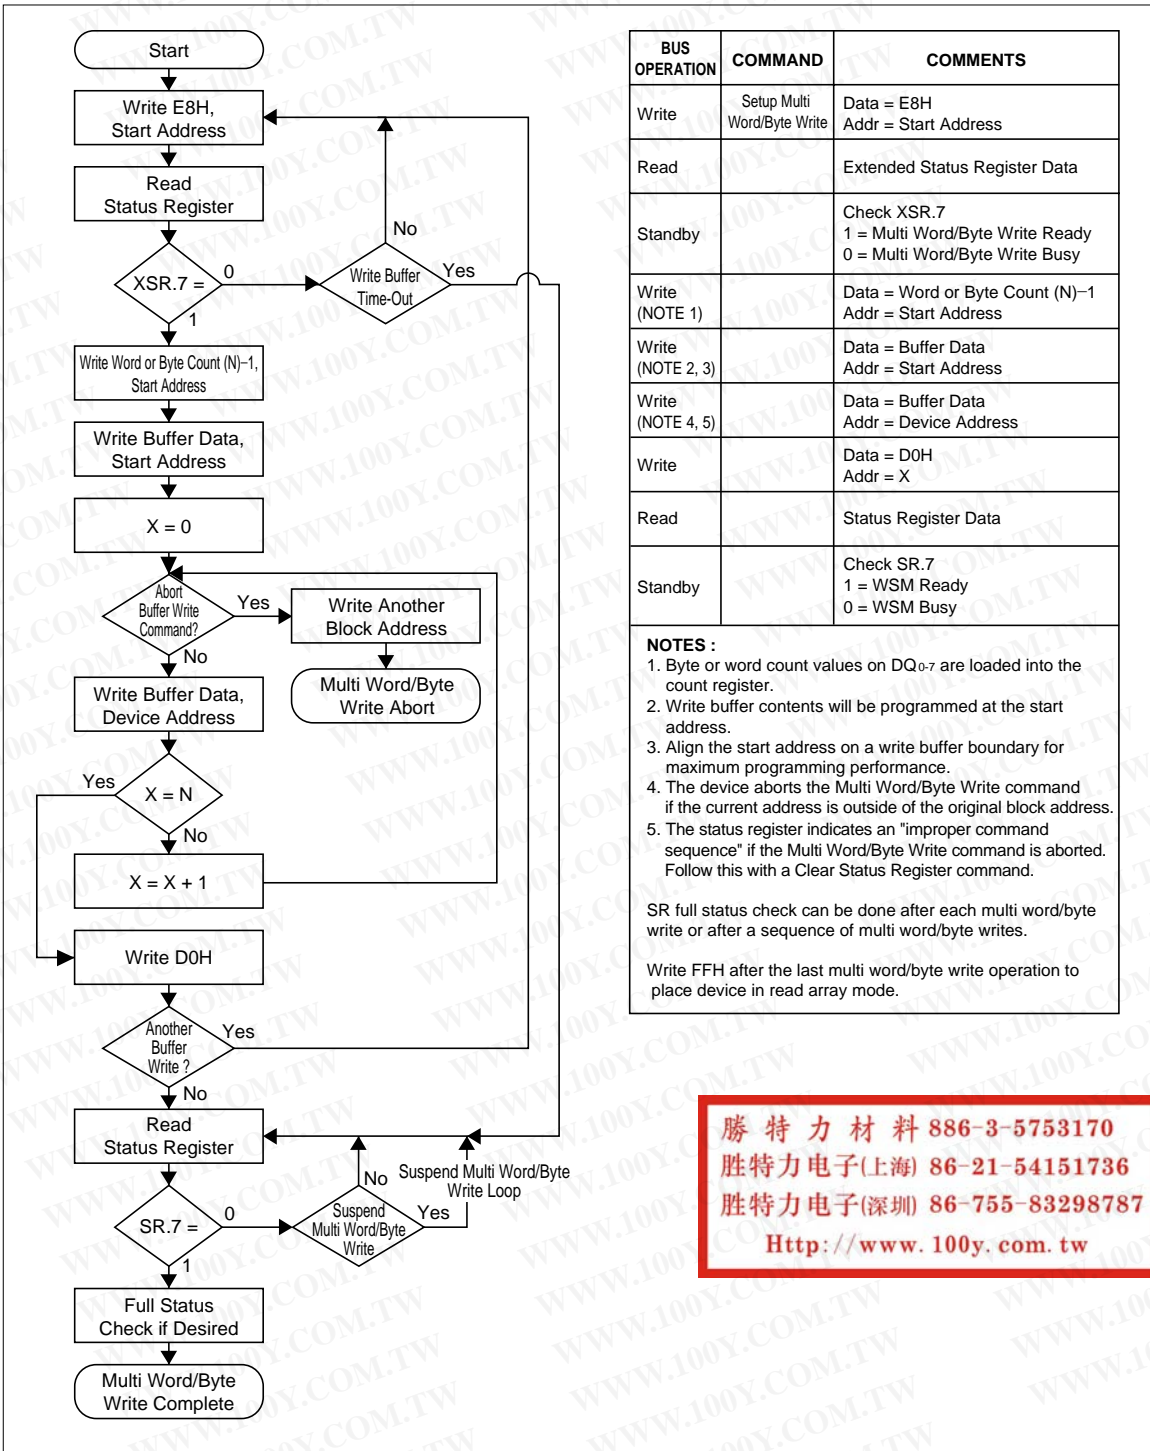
Start

Write E8H, Start Address

Read Status Register

XSR.7 =

0

1

Write Buffer Time-Out

No

Yes

Write Word or Byte Count (N)−1, Start Address

Write Buffer Data, Start Address

X = 0

Abort Buffer Write Command?

Yes

No

Write Another Block Address

Multi Word/Byte Write Abort

Write Buffer Data, Device Address

X = N

Yes

No

X = X + 1

Write D0H

Another Buffer Write ?

Yes

No

Read Status Register

SR.7 =

0

1

Suspend Multi Word/Byte Write

No

Yes

Suspend Multi Word/Byte Write Loop

Full Status Check if Desired

Multi Word/Byte Write Complete

| BUS OPERATION | COMMAND | COMMENTS |
|---|---|---|
| Write | Setup Multi Word/Byte Write | Data = E8H Addr = Start Address |
| Read | | Extended Status Register Data |
| Standby | | Check XSR.7 1 = Multi Word/Byte Write Ready 0 = Multi Word/Byte Write Busy |
| Write (NOTE 1) | | Data = Word or Byte Count (N)−1 Addr = Start Address |
| Write (NOTE 2, 3) | | Data = Buffer Data Addr = Start Address |
| Write (NOTE 4, 5) | | Data = Buffer Data Addr = Device Address |
| Write | | Data = D0H Addr = X |
| Read | | Status Register Data |
| Standby | | Check SR.7 1 = WSM Ready 0 = WSM Busy |

NOTES :
1. Byte or word count values on $DQ_{0-7}$ are loaded into the count register.
2. Write buffer contents will be programmed at the start address.
3. Align the start address on a write buffer boundary for maximum programming performance.
4. The device aborts the Multi Word/Byte Write command if the current address is outside of the original block address.
5. The status register indicates an "improper command sequence" if the Multi Word/Byte Write command is aborted. Follow this with a Clear Status Register command.

SR full status check can be done after each multi word/byte write or after a sequence of multi word/byte writes.

Write FFH after the last multi word/byte write operation to place device in read array mode.

勝 特 力 材 料 886-3-5753170
胜特力电子(上海) 86-21-54151736
胜特力电子(深圳) 86-755-83298787
Http://www.100y.com.tw